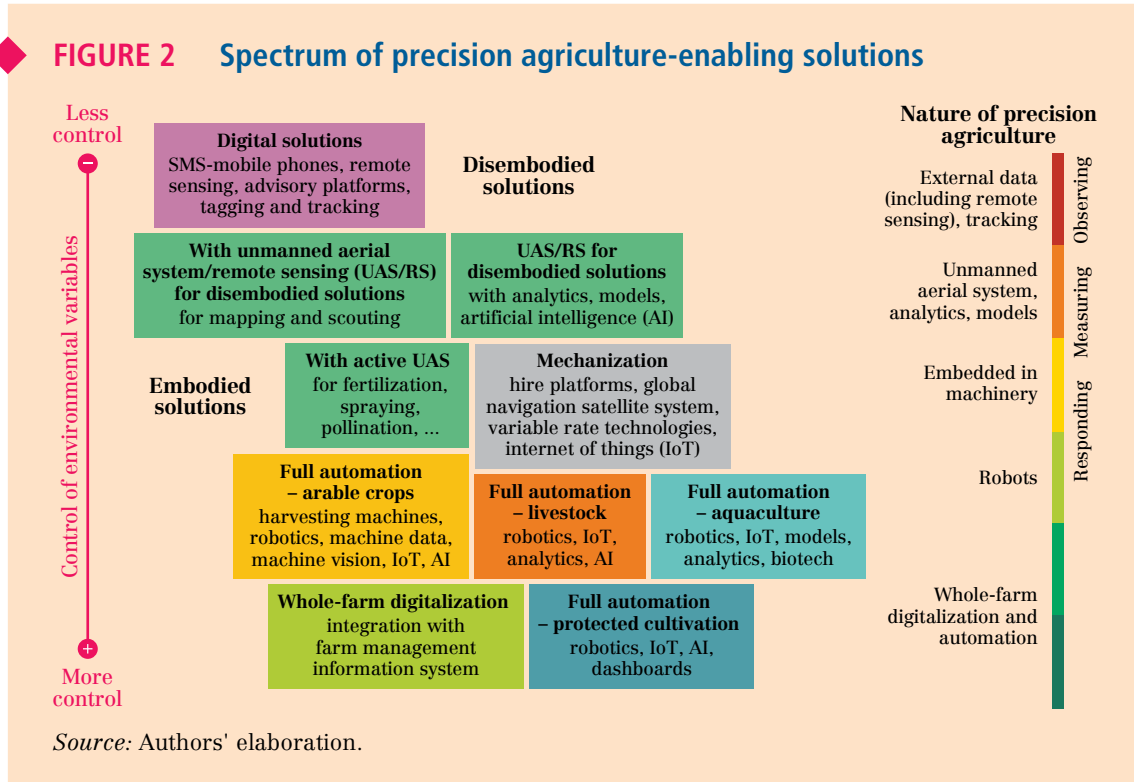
FIGURE 2 Spectrum of precision agriculture-enabling solutions

Less control

−

Control of environmental variables

+

More control

Digital solutions
SMS-mobile phones, remote sensing, advisory platforms, tagging and tracking

Disembodied solutions

With unmanned aerial system/remote sensing (UAS/RS) for disembodied solutions
for mapping and scouting

UAS/RS for disembodied solutions
with analytics, models, artificial intelligence (AI)

Embodied solutions

With active UAS
for fertilization, spraying, pollination, ...

Mechanization
hire platforms, global navigation satellite system, variable rate technologies, internet of things (IoT)

Full automation – arable crops
harvesting machines, robotics, machine data, machine vision, IoT, AI

Full automation – livestock
robotics, IoT, analytics, AI

Full automation – aquaculture
robotics, IoT, models, analytics, biotech

Whole-farm digitalization
integration with farm management information system

Full automation – protected cultivation
robotics, IoT, AI, dashboards

Nature of precision agriculture

External data (including remote sensing), tracking

Unmanned aerial system, analytics, models

Embedded in machinery

Robots

Whole-farm digitalization and automation

Observing

Measuring

Responding

Source: Authors' elaboration.